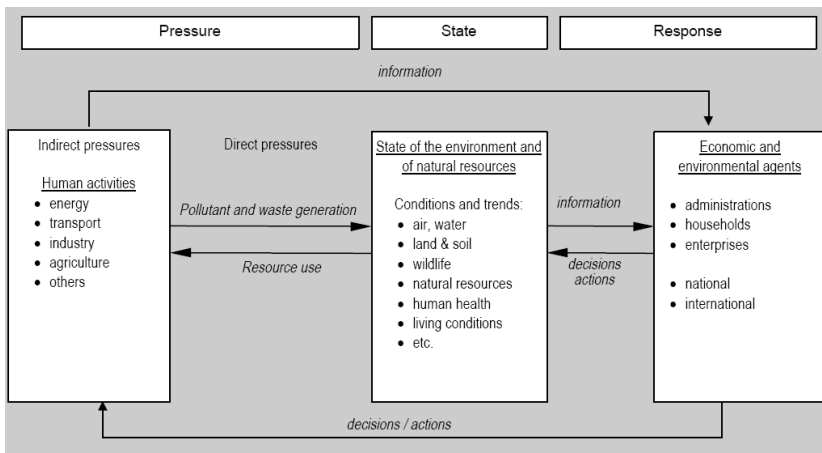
Pressure

State

Response

information

Indirect pressures

Human activities
- energy
- transport
- industry
- agriculture
- others

Direct pressures

Pollutant and waste generation

Resource use

State of the environment and of natural resources

Conditions and trends:
- air, water
- land & soil
- wildlife
- natural resources
- human health
- living conditions
- etc.

information

decisions actions

Economic and environmental agents

- administrations
- households
- enterprises

- national
- international

decisions / actions